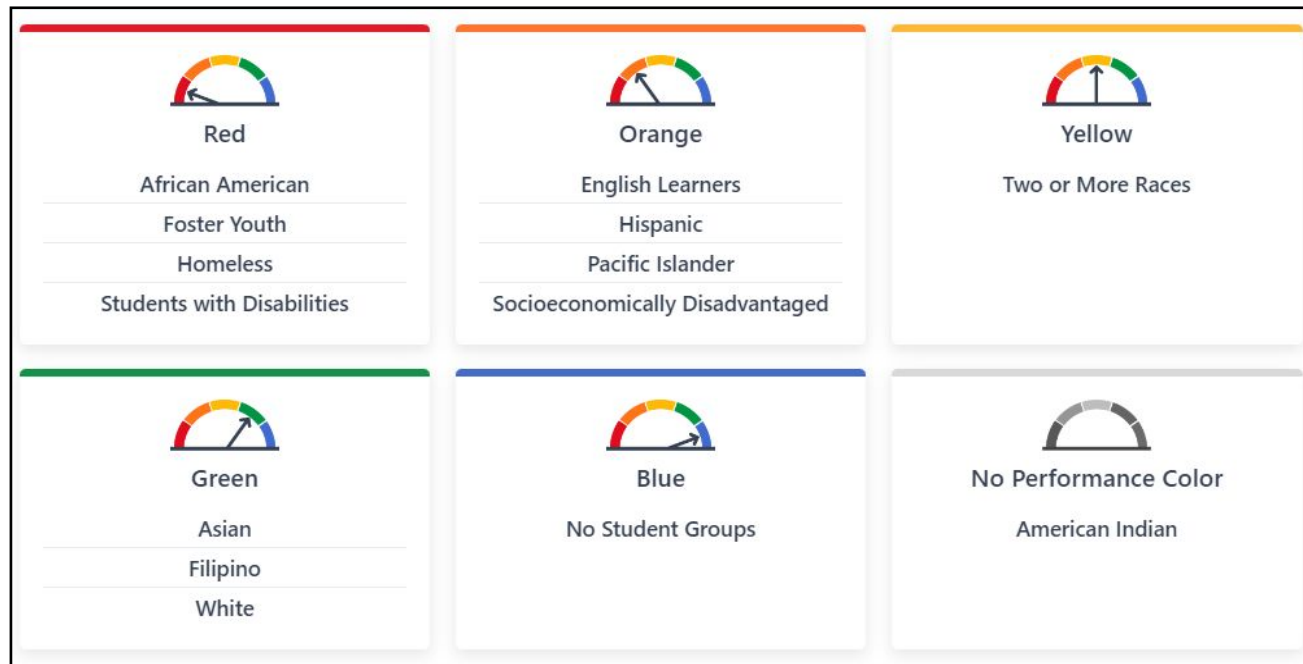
Red

African American

Foster Youth

Homeless

Students with Disabilities

Orange

English Learners

Hispanic

Pacific Islander

Socioeconomically Disadvantaged

Yellow

Two or More Races

Green

Asian

Filipino

White

Blue

No Student Groups

No Performance Color

American Indian